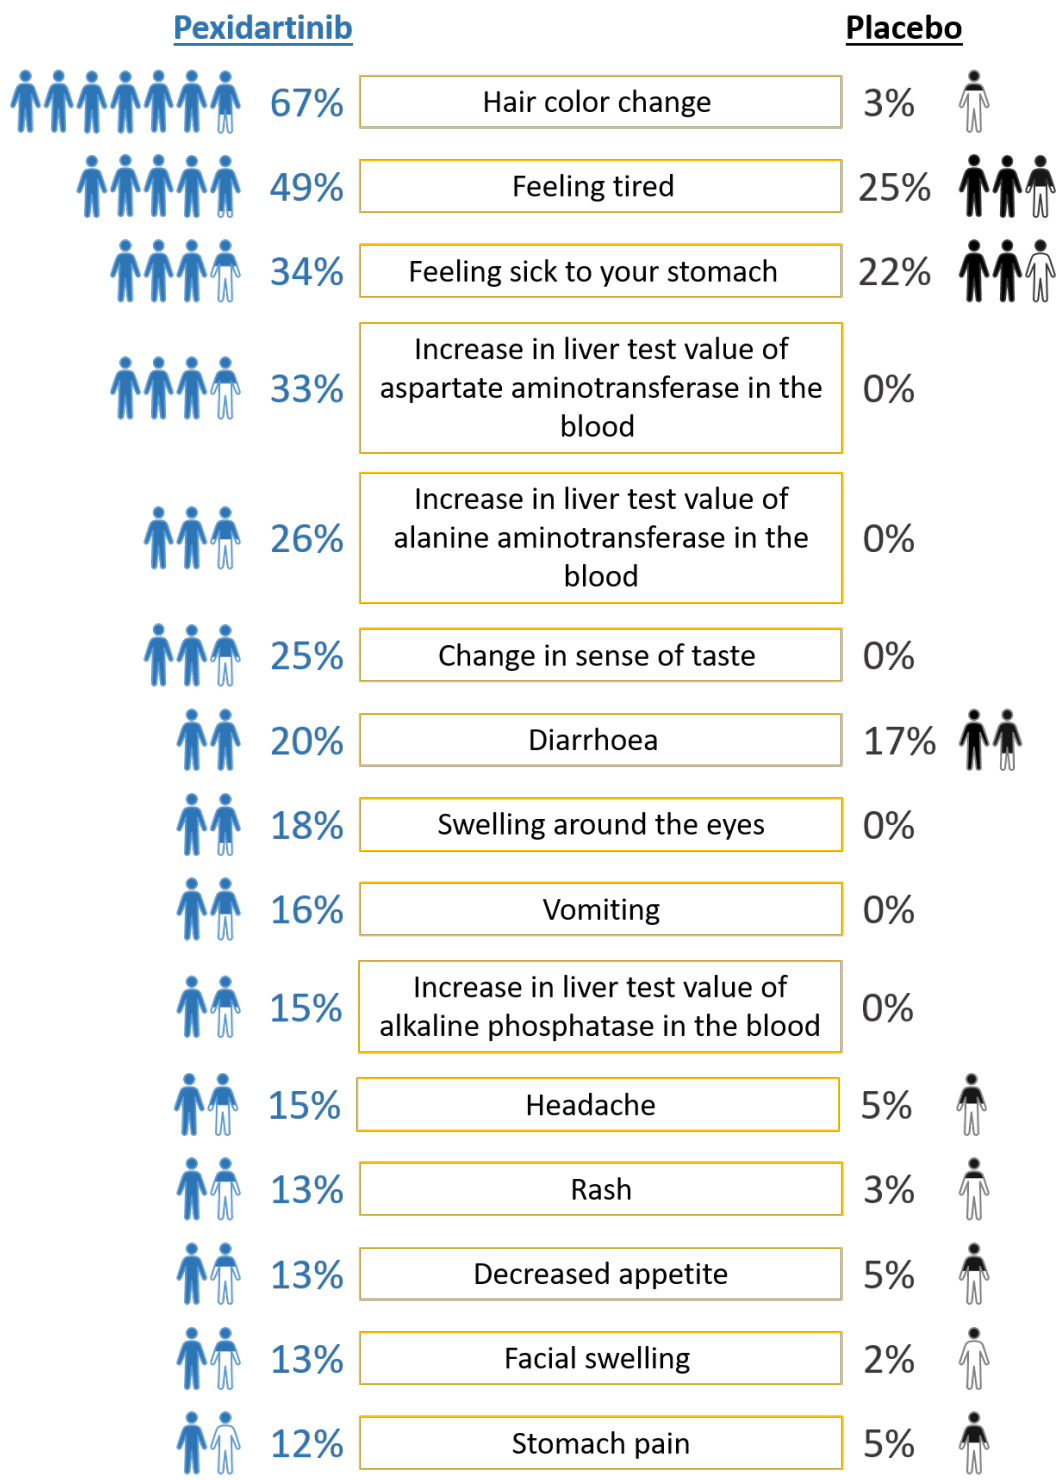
Pexidartinib

Placebo

| Pexidartinib | | Placebo |
|---|---|---|
| 67% | Hair color change | 3% |
| 49% | Feeling tired | 25% |
| 34% | Feeling sick to your stomach | 22% |
| 33% | Increase in liver test value of aspartate aminotransferase in the blood | 0% |
| 26% | Increase in liver test value of alanine aminotransferase in the blood | 0% |
| 25% | Change in sense of taste | 0% |
| 20% | Diarrhoea | 17% |
| 18% | Swelling around the eyes | 0% |
| 16% | Vomiting | 0% |
| 15% | Increase in liver test value of alkaline phosphatase in the blood | 0% |
| 15% | Headache | 5% |
| 13% | Rash | 3% |
| 13% | Decreased appetite | 5% |
| 13% | Facial swelling | 2% |
| 12% | Stomach pain | 5% |